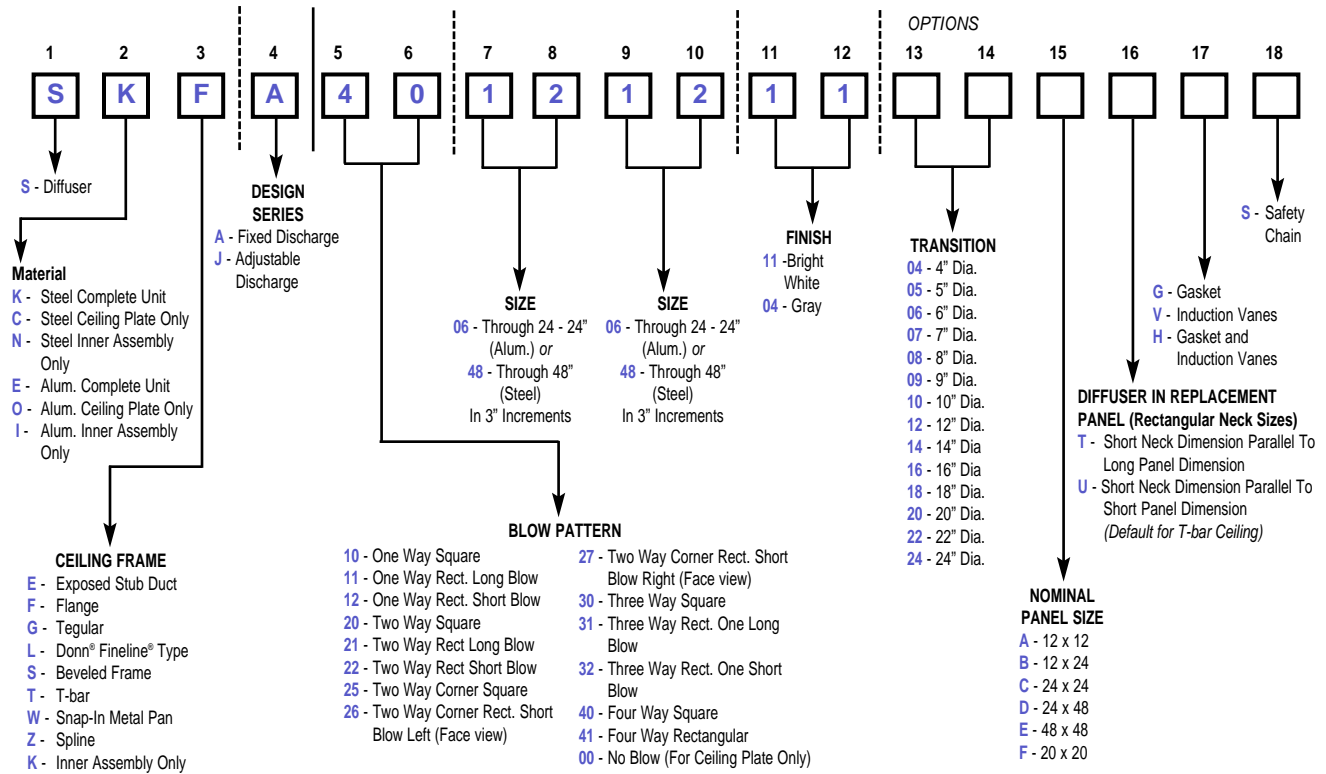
OPTIONS

1 2 3 4 5 6 7 8 9 10 11 12 13 14 15 16 17 18

S K F A 4 0 1 2 1 2 1 1

S - Diffuser

Material
K - Steel Complete Unit
C - Steel Ceiling Plate Only
N - Steel Inner Assembly Only
E - Alum. Complete Unit
O - Alum. Ceiling Plate Only
I - Alum. Inner Assembly Only

CEILING FRAME
E - Exposed Stub Duct
F - Flange
G - Tegular
L - Donn® Fineline® Type
S - Beveled Frame
T - T-bar
W - Snap-In Metal Pan
Z - Spline
K - Inner Assembly Only

DESIGN SERIES
A - Fixed Discharge
J - Adjustable Discharge

SIZE
06 - Through 24 - 24" (Alum.) or
48 - Through 48" (Steel)
In 3" Increments

SIZE
06 - Through 24 - 24" (Alum.) or
48 - Through 48" (Steel)
In 3" Increments

BLOW PATTERN
10 - One Way Square
11 - One Way Rect. Long Blow
12 - One Way Rect. Short Blow
20 - Two Way Square
21 - Two Way Rect Long Blow
22 - Two Way Rect Short Blow
25 - Two Way Corner Square
26 - Two Way Corner Rect. Short Blow Left (Face view)
27 - Two Way Corner Rect. Short Blow Right (Face view)
30 - Three Way Square
31 - Three Way Rect. One Long Blow
32 - Three Way Rect. One Short Blow
40 - Four Way Square
41 - Four Way Rectangular
00 - No Blow (For Ceiling Plate Only)

FINISH
11 -Bright White
04 - Gray

TRANSITION
04 - 4" Dia.
05 - 5" Dia.
06 - 6" Dia.
07 - 7" Dia.
08 - 8" Dia.
09 - 9" Dia.
10 - 10" Dia.
12 - 12" Dia.
14 - 14" Dia
16 - 16" Dia
18 - 18" Dia.
20 - 20" Dia.
22 - 22" Dia.
24 - 24" Dia.

NOMINAL PANEL SIZE
A - 12 x 12
B - 12 x 24
C - 24 x 24
D - 24 x 48
E - 48 x 48
F - 20 x 20

DIFFUSER IN REPLACEMENT PANEL (Rectangular Neck Sizes)
T - Short Neck Dimension Parallel To Long Panel Dimension
U - Short Neck Dimension Parallel To Short Panel Dimension
(Default for T-bar Ceiling)

G - Gasket
V - Induction Vanes
H - Gasket and Induction Vanes

S - Safety Chain